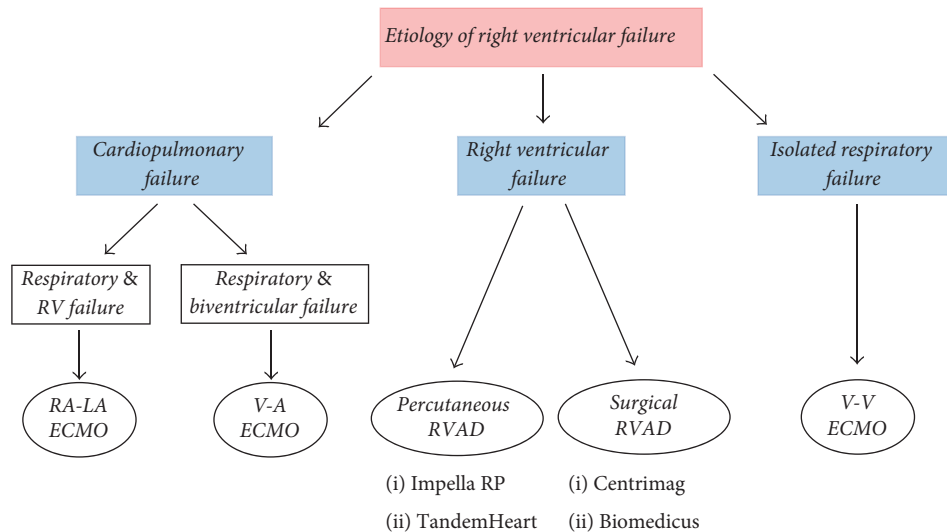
Etiology of right ventricular failure

Cardiopulmonary failure

Right ventricular failure

Isolated respiratory failure

Respiratory & RV failure

Respiratory & biventricular failure

RA-LA ECMO

V-A ECMO

Percutaneous RVAD

(i) Impella RP
(ii) TandemHeart

Surgical RVAD

(i) Centrimag
(ii) Biomedicus

V-V ECMO